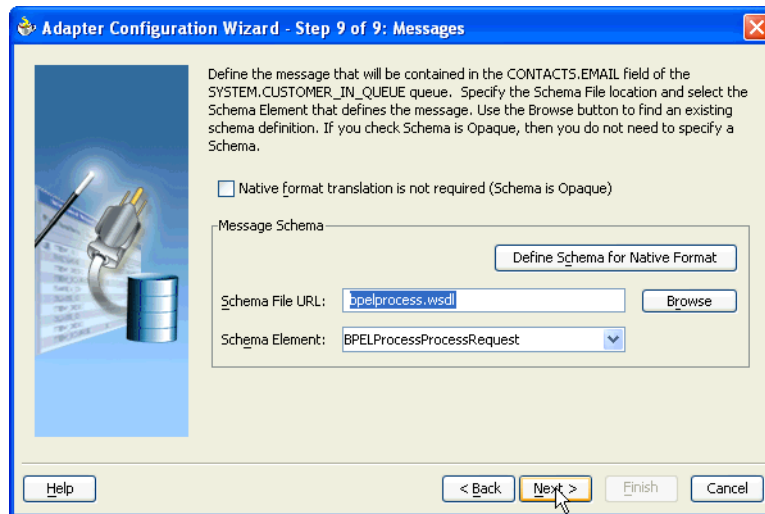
Adapter Configuration Wizard - Step 9 of 9: Messages

Define the message that will be contained in the CONTACTS.EMAIL field of the SYSTEM.CUSTOMER_IN_QUEUE queue. Specify the Schema File location and select the Schema Element that defines the message. Use the Browse button to find an existing schema definition. If you check Schema is Opaque, then you do not need to specify a Schema.

Native format translation is not required (Schema is Opaque)

Message Schema

Define Schema for Native Format

Schema File URL: bpelprocess.wsdl

Browse

Schema Element: BPELProcessProcessRequest

Help

< Back

Next >

Finish

Cancel